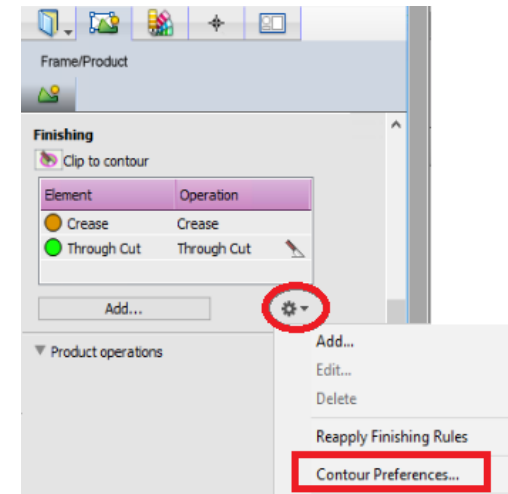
Frame/Product

Finishing

Clip to contour

| Element | Operation |
|---|---|
| Crease | Crease |
| Through Cut | Through Cut |

Add...

Product operations

Add...
Edit...
Delete
Reapply Finishing Rules
Contour Preferences...